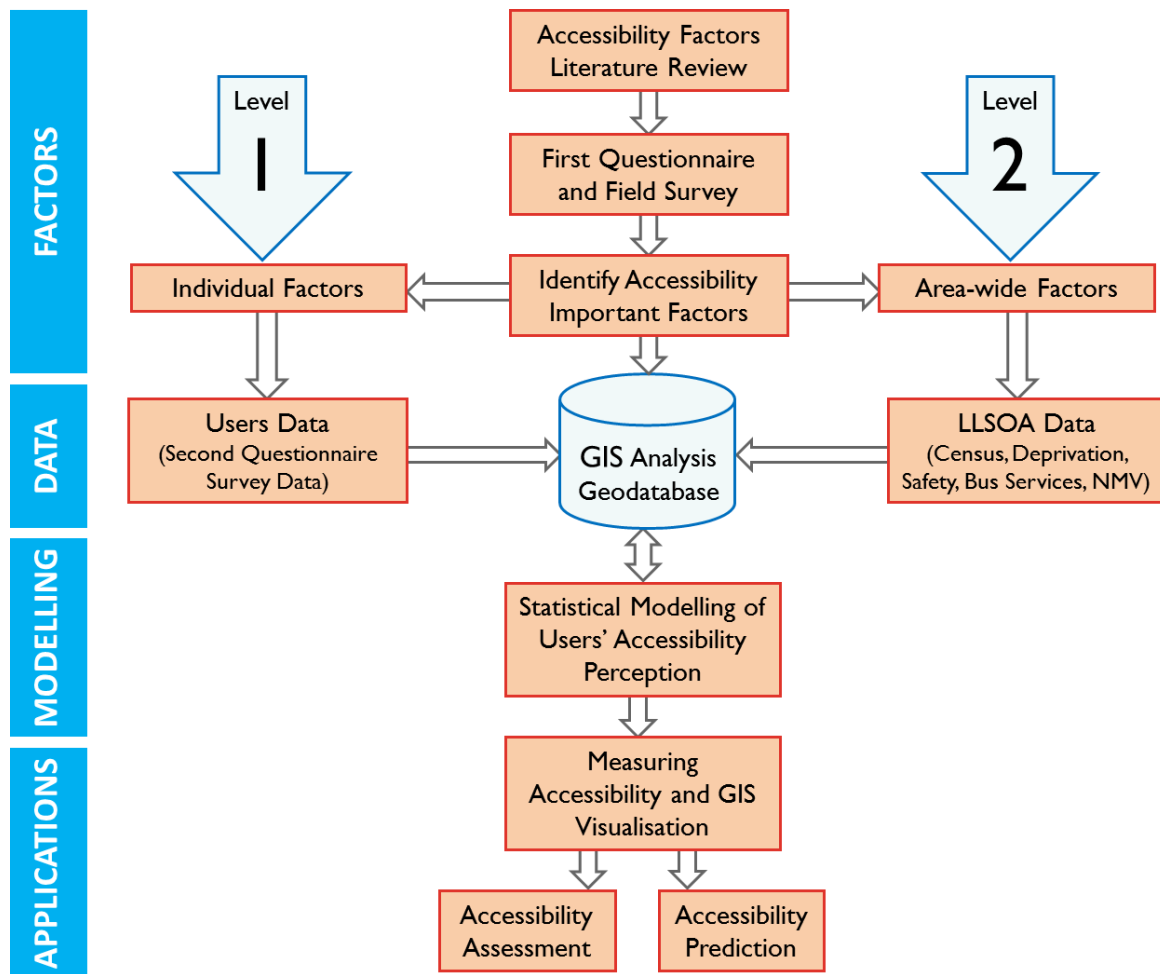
FACTORS

DATA

MODELLING

APPLICATIONS

Accessibility Factors Literature Review

Level 1

Level 2

First Questionnaire and Field Survey

Individual Factors

Identify Accessibility Important Factors

Area-wide Factors

Users Data (Second Questionnaire Survey Data)

GIS Analysis Geodatabase

LLSOA Data (Census, Deprivation, Safety, Bus Services, NMV)

Statistical Modelling of Users' Accessibility Perception

Measuring Accessibility and GIS Visualisation

Accessibility Assessment

Accessibility Prediction